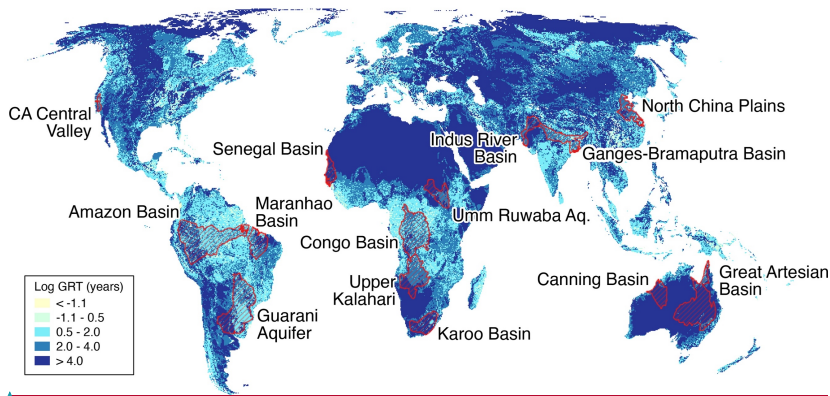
CA Central Valley

North China Plains

Senegal Basin

Indus River Basin

Ganges-Bramaputra Basin

Amazon Basin

Maranhao Basin

Umm Ruwaba Aq.

Congo Basin

Upper Kalahari

Canning Basin

Great Artesian Basin

Guarani Aquifer

Karoo Basin

Log GRT (years)

< -1.1

-1.1 - 0.5

0.5 - 2.0

2.0 - 4.0

> 4.0